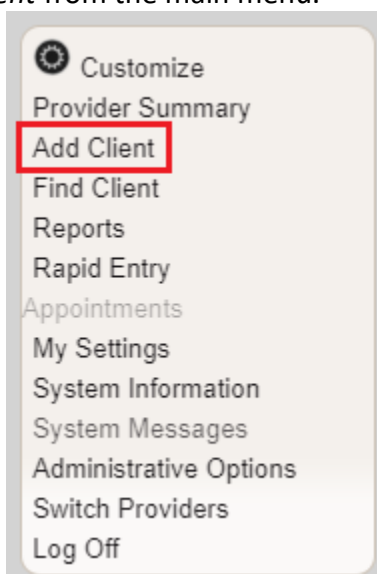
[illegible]ent from the main menu.

Customize
Provider Summary
Add Client
Find Client
Reports
Rapid Entry
Appointments
My Settings
System Information
System Messages
Administrative Options
Switch Providers
Log Off